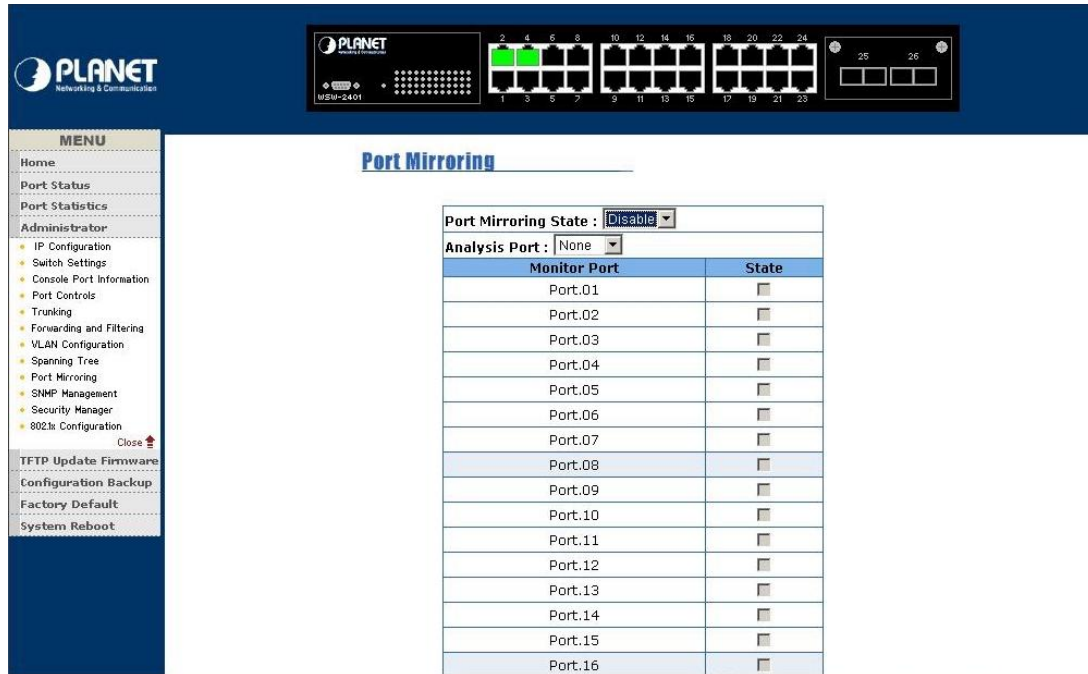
PLANET
Networking & Communication

PLANET
Networking & Communication
WSW-2401
2 4 6 8 10 12 14 16 18 20 22 24
1 3 5 7 9 11 13 15 17 19 21 23
25 26

MENU
Home
Port Status
Port Statistics
Administrator
IP Configuration
Switch Settings
Console Port Information
Port Controls
Trunking
Forwarding and Filtering
VLAN Configuration
Spanning Tree
Port Mirroring
SNMP Management
Security Manager
802.1x Configuration
Close
TFTP Update Firmware
Configuration Backup
Factory Default
System Reboot

Port Mirroring

Port Mirroring State : Disable
Analysis Port : None

| Monitor Port | State |
|---|---|
| Port.01 | |
| Port.02 | |
| Port.03 | |
| Port.04 | |
| Port.05 | |
| Port.06 | |
| Port.07 | |
| Port.08 | |
| Port.09 | |
| Port.10 | |
| Port.11 | |
| Port.12 | |
| Port.13 | |
| Port.14 | |
| Port.15 | |
| Port.16 | |